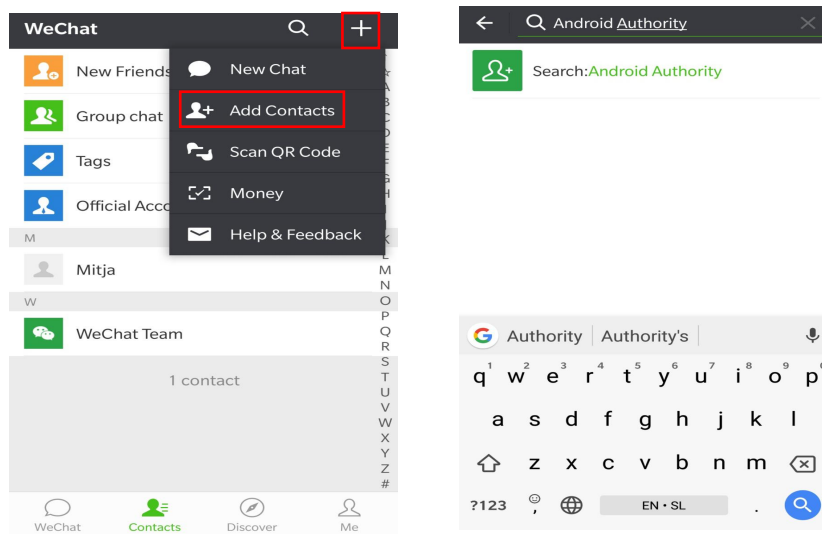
WeChat

New Friends
Group chat
Tags
Official Acco

New Chat
Add Contacts
Scan QR Code
Money
Help & Feedback

M
Mitja
W
WeChat Team

1 contact

A B C D E F G H K L M N O P Q R S T U V W X Y Z #

WeChat
Contacts
Discover
Me

Android Authority

Search:Android Authority

Authority | Authority's

q w e r t y u i o p
1 2 3 4 5 6 7 8 9
a s d f g h j k l
z x c v b n m
?123 , EN • SL .